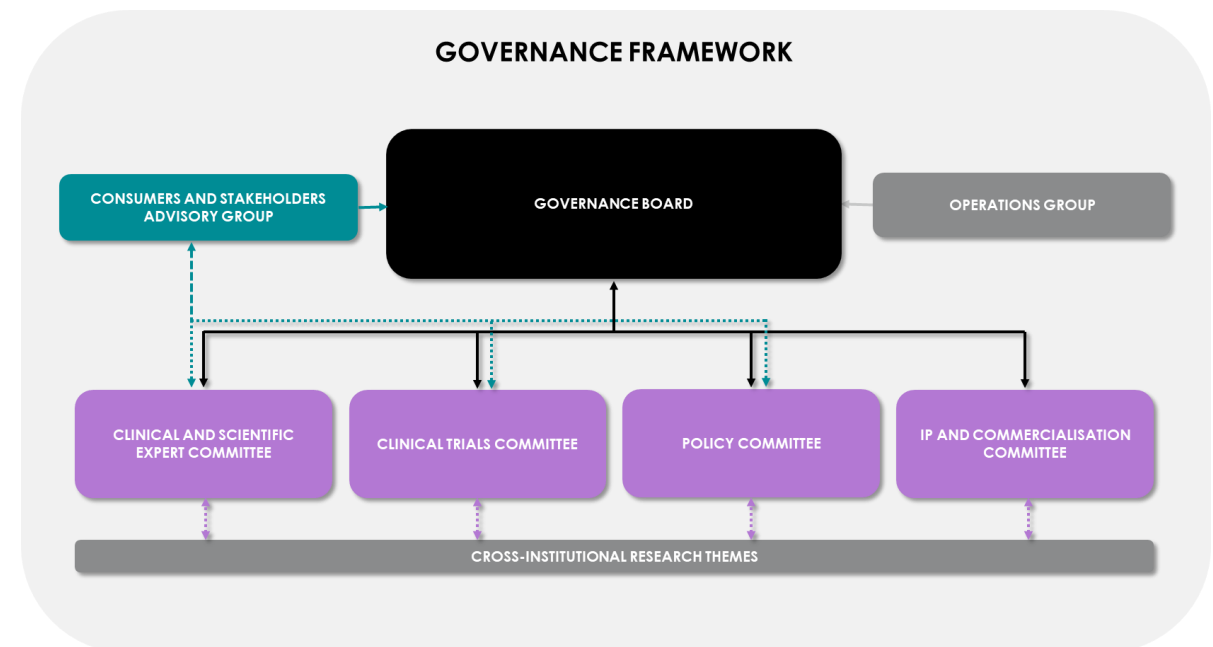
GOVERNANCE FRAMEWORK

CONSUMERS AND STAKEHOLDERS ADVISORY GROUP

GOVERNANCE BOARD

OPERATIONS GROUP

CLINICAL AND SCIENTIFIC EXPERT COMMITTEE

CLINICAL TRIALS COMMITTEE

POLICY COMMITTEE

IP AND COMMERCIALISATION COMMITTEE

CROSS-INSTITUTIONAL RESEARCH THEMES